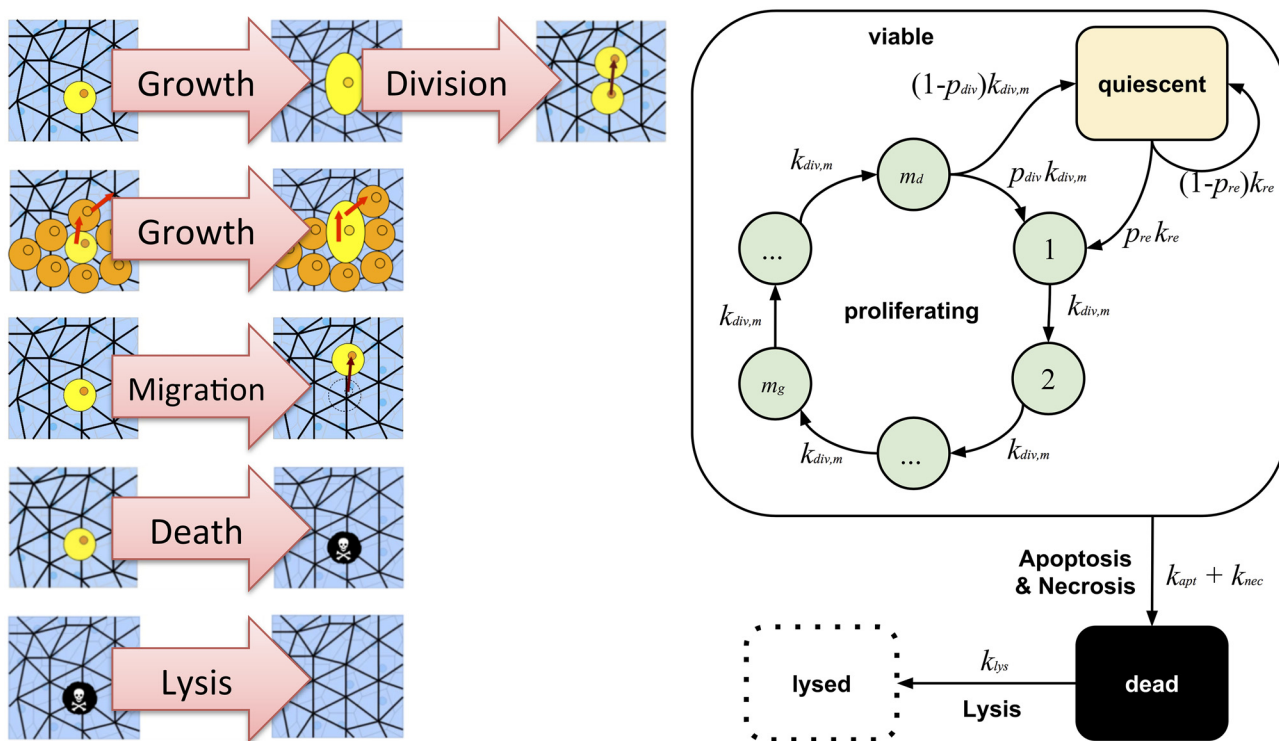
Growth

Division

Growth

Migration

Death

Lysis

viable

quiescent

$(1-p_{div})k_{div,m}$

$(1-p_{re})k_{re}$

$k_{div,m}$

$m_d$

$p_{div}k_{div,m}$

$p_{re}k_{re}$

...

1

$k_{div,m}$

proliferating

$k_{div,m}$

$m_g$

2

$k_{div,m}$

...

$k_{div,m}$

Apoptosis & Necrosis

$k_{apt} + k_{nec}$

$k_{lys}$

lysed

Lysis

dead